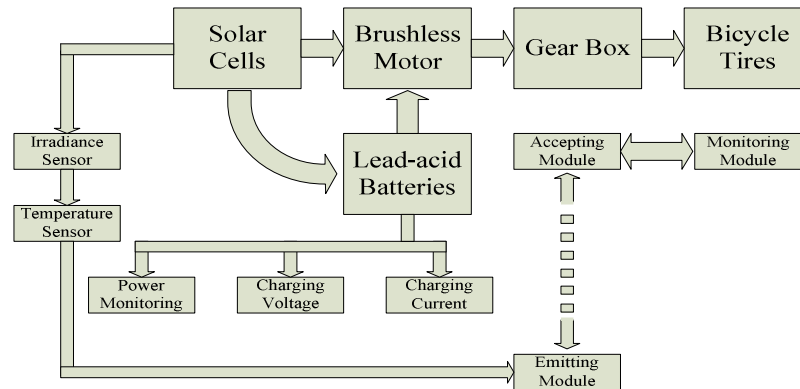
Solar Cells

Brushless Motor

Gear Box

Bicycle Tires

Irradiance Sensor

Lead-acid Batteries

Accepting Module

Monitoring Module

Temperature Sensor

Power Monitoring

Charging Voltage

Charging Current

Emitting Module